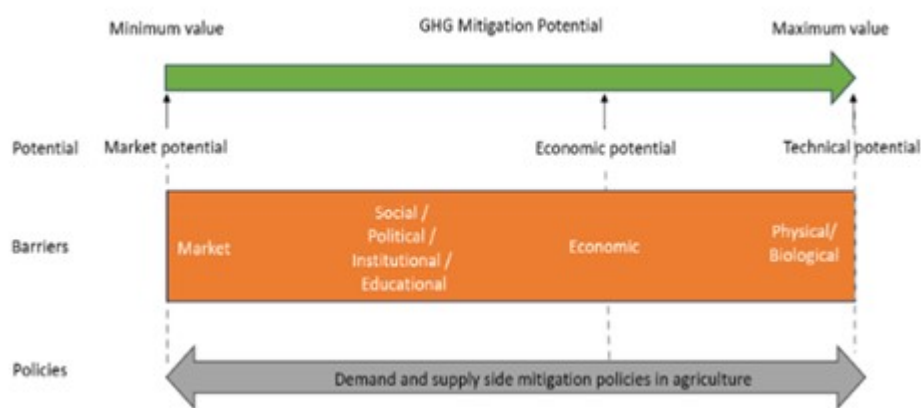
Minimum value

GHG Mitigation Potential

Maximum value

Potential

Market potential

Economic potential

Technical potential

Barriers

Market

Social / Political / Institutional / Educational

Economic

Physical/ Biological

Policies

Demand and supply side mitigation policies in agriculture